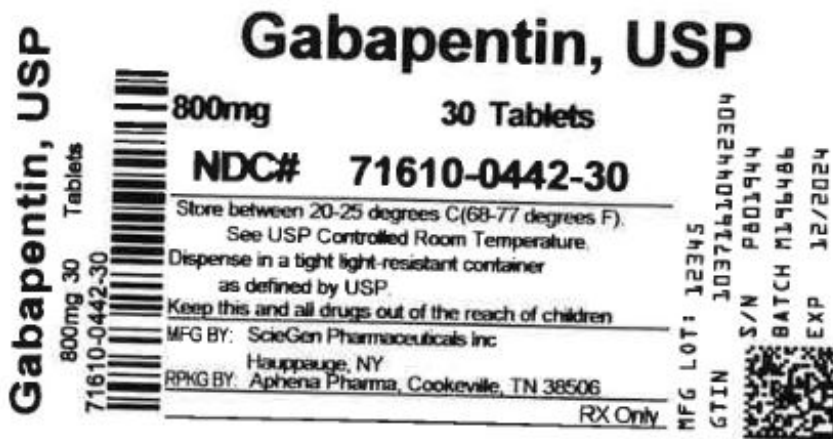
Gabapentin, USP
800mg 30 Tablets
71610-0442-30

Gabapentin, USP

800mg 30 Tablets

NDC# 71610-0442-30

Store between 20-25 degrees C(68-77 degrees F). See USP Controlled Room Temperature. Dispense in a tight light-resistant container as defined by USP.

Keep this and all drugs out of the reach of children

MFG BY: ScieGen Pharmaceuticals Inc
Hauppauge, NY

RPKG BY: Aphena Pharma, Cookeville, TN 38506

RX Only

MFG LOT: 12345
GTIN 10371610442304
S/N P801944
BATCH M196486
EXP 12/2024